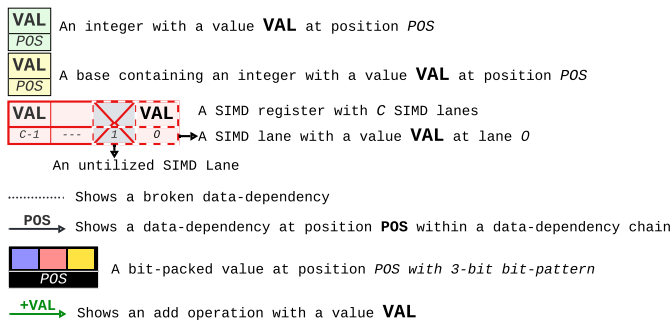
VAL
POS
An integer with a value VAL at position POS

VAL
POS
A base containing an integer with a value VAL at position POS

VAL
C-1 --- 1
VAL
0
A SIMD register with C SIMD lanes
A SIMD lane with a value VAL at lane O
An untilized SIMD Lane

Shows a broken data-dependency

POS
Shows a data-dependency at position POS within a data-dependency chain

POS
A bit-packed value at position POS with 3-bit bit-pattern

+VAL
Shows an add operation with a value VAL